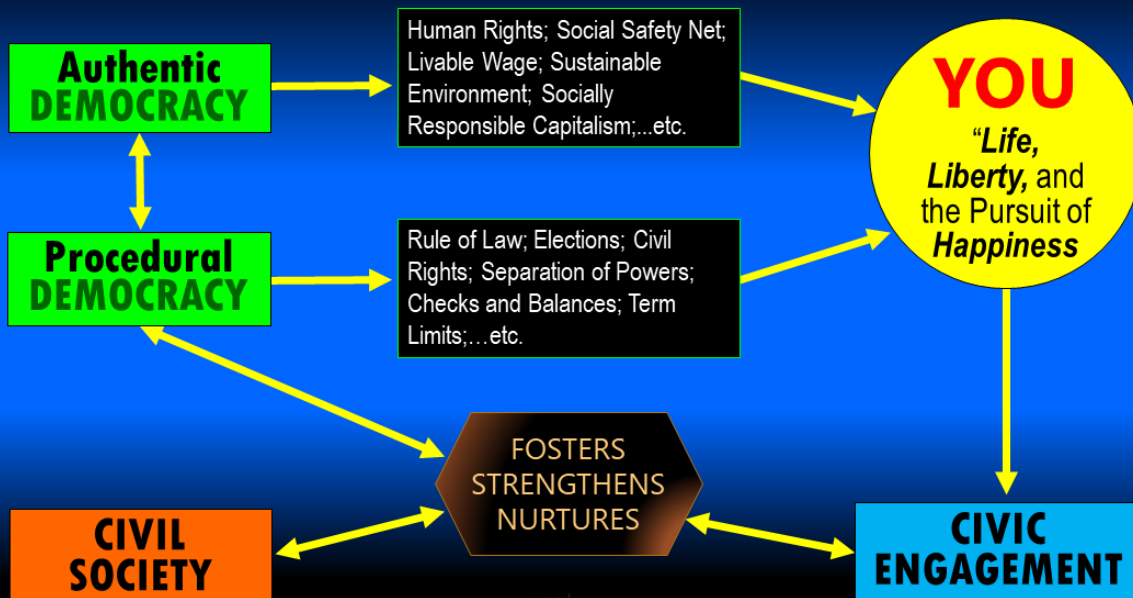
Authentic DEMOCRACY

Human Rights; Social Safety Net; Livable Wage; Sustainable Environment; Socially Responsible Capitalism;...etc.

YOU

"Life, Liberty, and the Pursuit of Happiness

Procedural DEMOCRACY

Rule of Law; Elections; Civil Rights; Separation of Powers; Checks and Balances; Term Limits;…etc.

FOSTERS STRENGTHENS NURTURES

CIVIL SOCIETY

CIVIC ENGAGEMENT